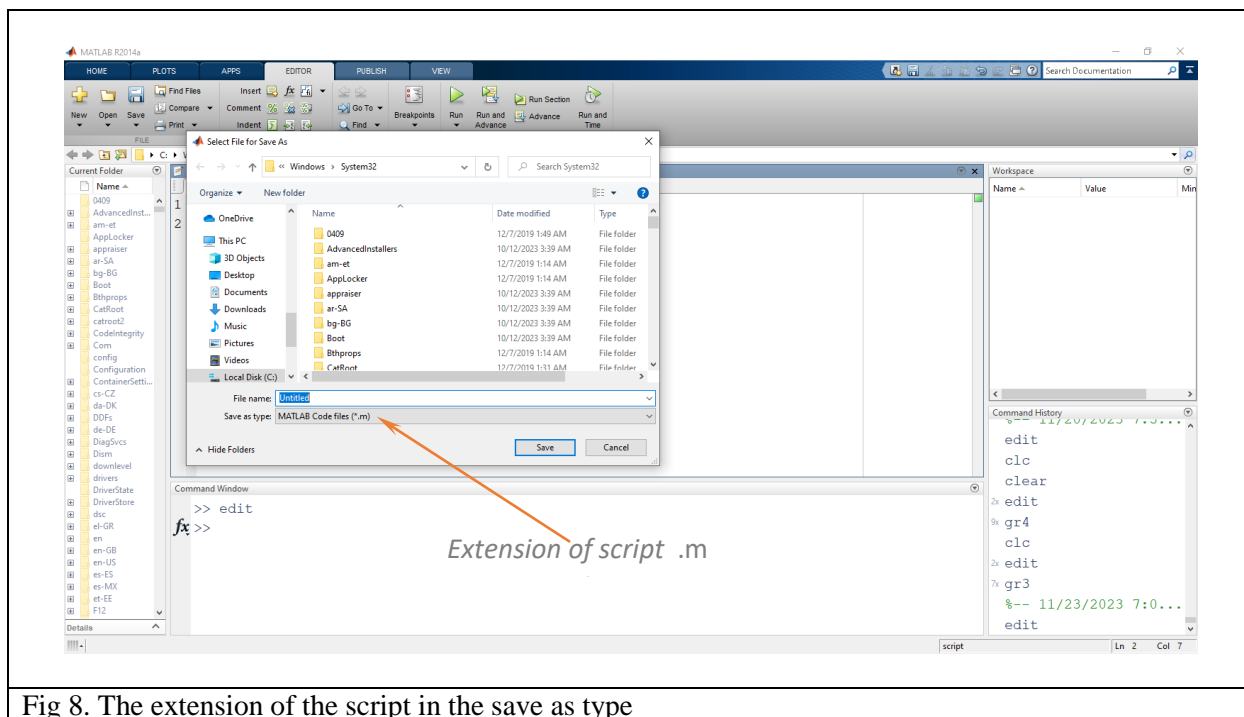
MATLAB R2014a

HOME PLOTS APPS EDITOR PUBLISH VIEW

Search Documentation

New Open Save Find Files Compare Print Insert Comment Indent Go To Find Breakpoints Run Run and Advance Run Section Advance Run and Time

FILE

Current Folder

Name

0409
AdvancedInst...
am-et
AppLocker
appraiser
ar-SA
bg-BG
Boot
Bthprops
CatRoot
catroot2
CodeIntegrity
Com
config
Configuration
ContainerSetti...
cs-CZ
da-DK
DDFs
de-DE
DiagSvcs
Dism
downlevel
drivers
DriverState
DriverStore
dsc
el-GR
en
en-GB
en-US
es-ES
es-MX
et-EE
F12

Details

1
2

Select File for Save As

« Windows › System32

Search System32

Organize New folder

OneDrive
This PC
3D Objects
Desktop
Documents
Downloads
Music
Pictures
Videos
Local Disk (C:)

| Name | Date modified | Type |
|---|---|---|
| 0409 | 12/7/2019 1:49 AM | File folder |
| AdvancedInstallers | 10/12/2023 3:39 AM | File folder |
| am-et | 12/7/2019 1:14 AM | File folder |
| AppLocker | 12/7/2019 1:14 AM | File folder |
| appraiser | 10/12/2023 3:39 AM | File folder |
| ar-SA | 10/12/2023 3:39 AM | File folder |
| bg-BG | 10/12/2023 3:39 AM | File folder |
| Boot | 10/12/2023 3:39 AM | File folder |
| Bthprops | 12/7/2019 1:14 AM | File folder |
| CatRoot | 12/7/2019 1:31 AM | File folder |

File name: Untitled
Save as type: MATLAB Code files (*.m)

Hide Folders

Save Cancel

Command Window

>> edit
fx >>

Extension of script .m

Workspace

Name Value Min

Command History

%-- 11/20/2023 7:3...
edit
clc
clear
edit
gr4
clc
edit
gr3
%-- 11/23/2023 7:0...
edit

script Ln 2 Col 7

Fig 8. The extension of the script in the save as type